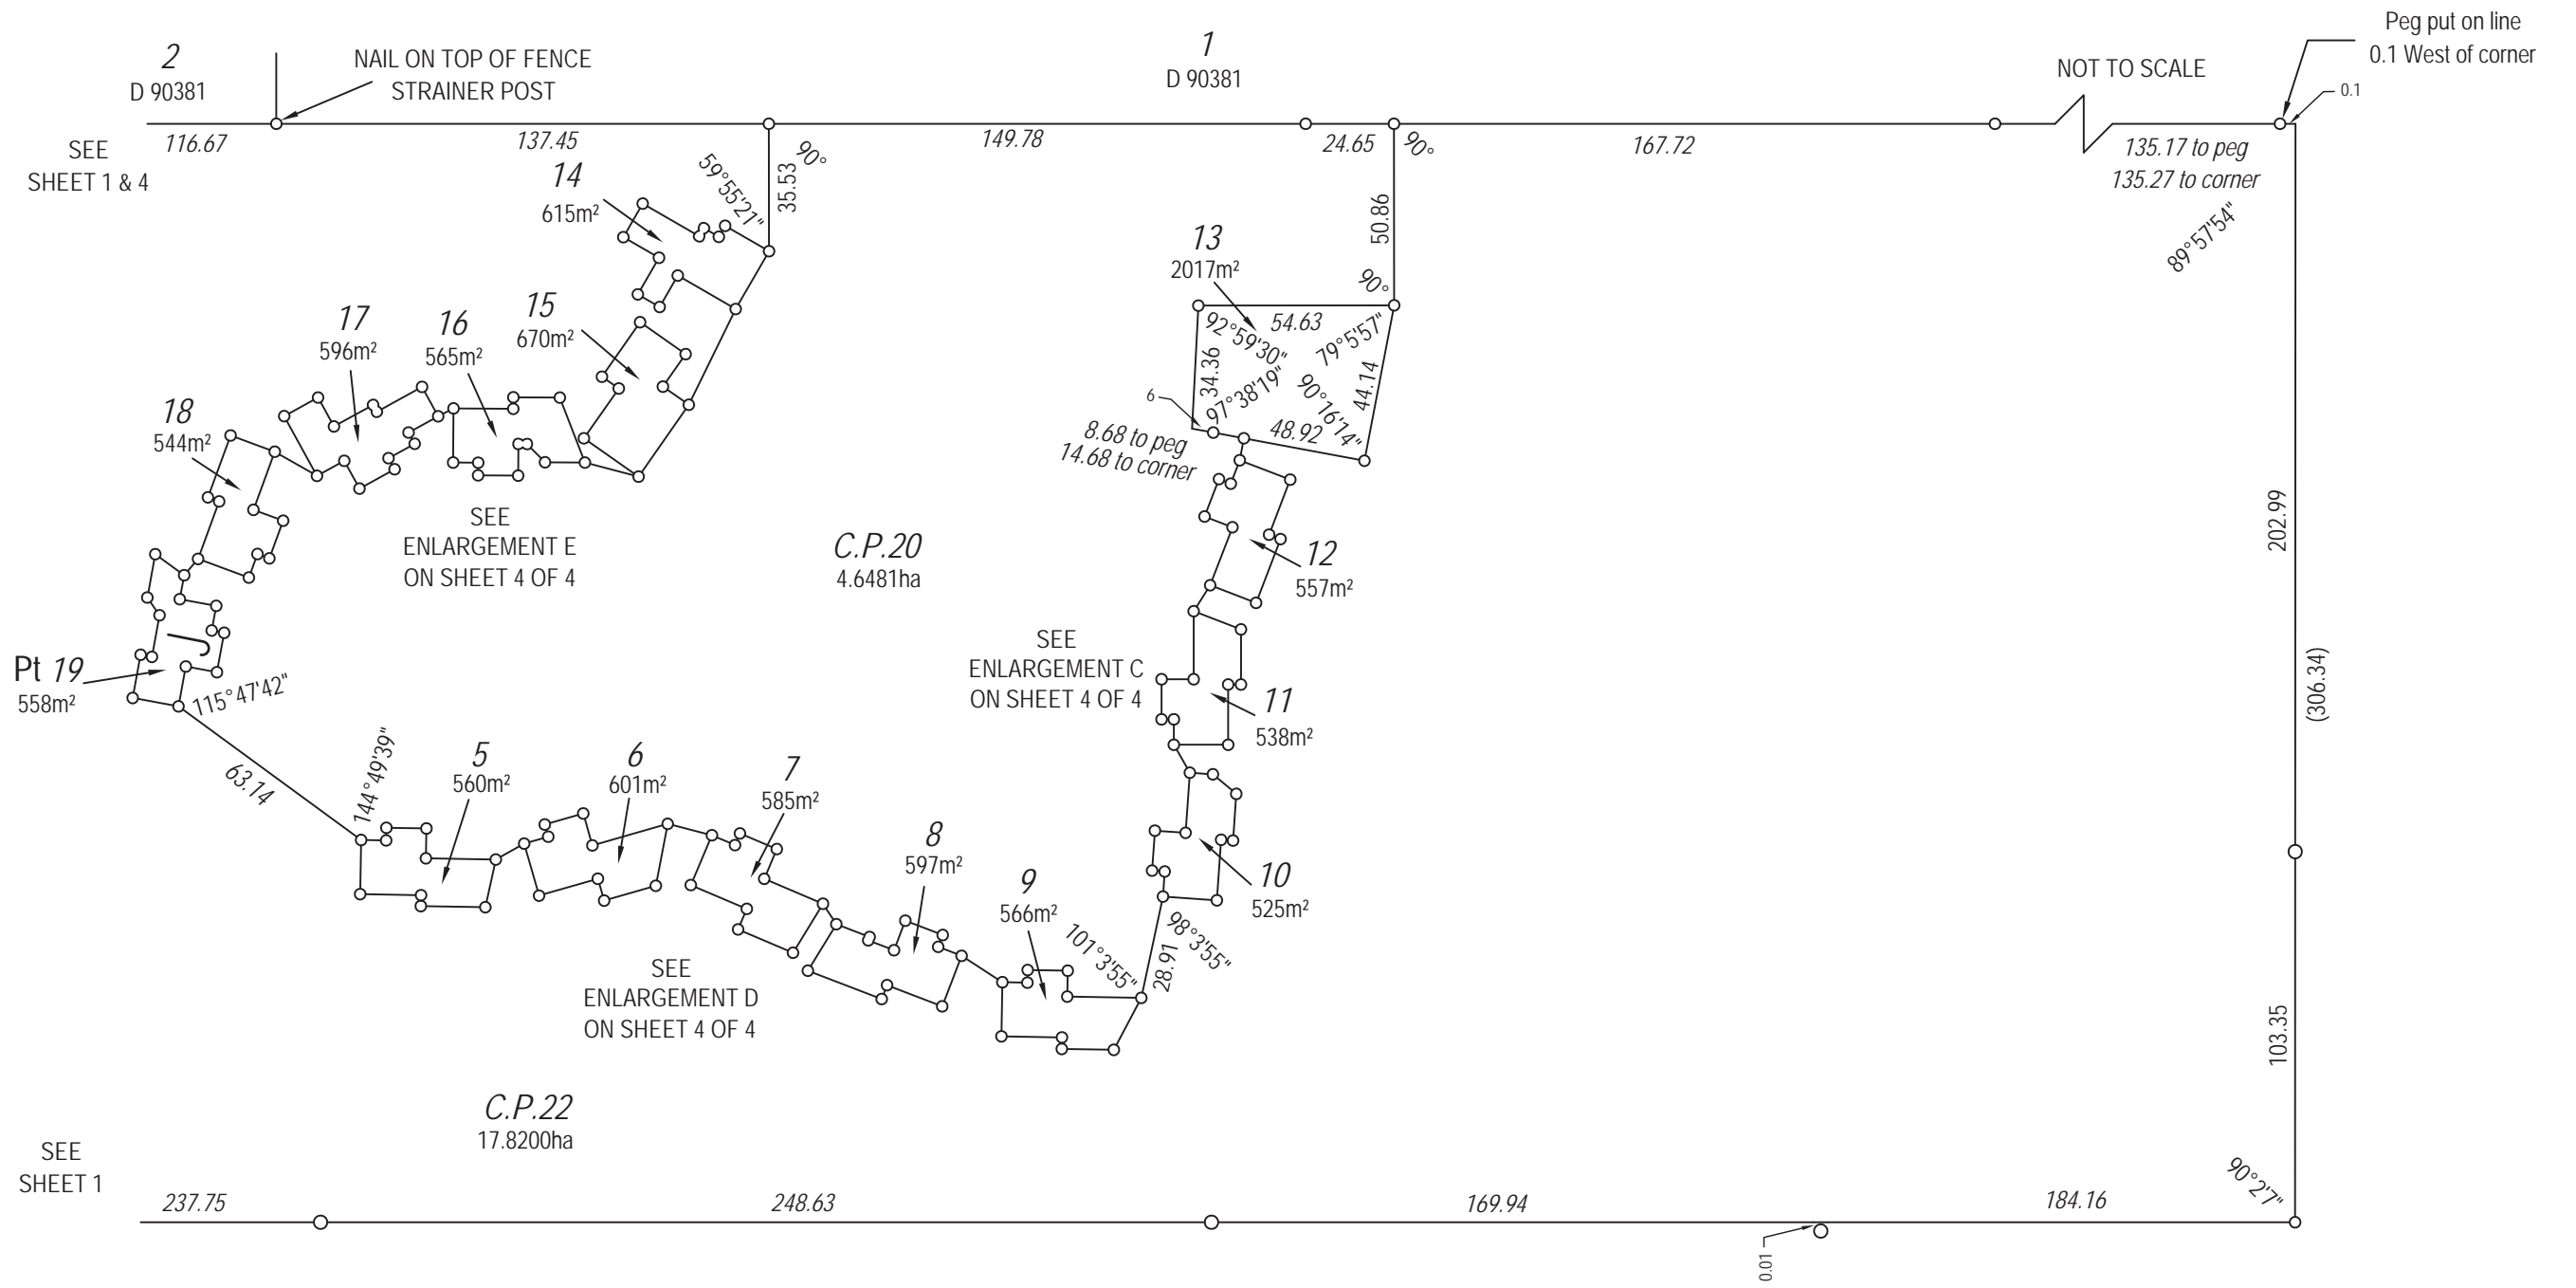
2
D 90381

NAIL ON TOP OF FENCE
STRAINER POST

1
D 90381

NOT TO SCALE

Peg put on line
0.1 West of corner

0.1

SEE
SHEET 1 & 4

116.67

137.45

149.78

24.65

90°

167.72

135.17 to peg
135.27 to corner

89°57'54"

90°

35.53

59°55'21"

14
615m²

50.86

13
2017m²

90°

54.63

92°59'30"

79°5'57"

34.36

97°38'19"

90°16'14"

44.14

6

48.92

8.68 to peg
14.68 to corner

17
596m²

16
565m²

15
670m²

18
544m²

SEE
ENLARGEMENT E
ON SHEET 4 OF 4

C.P.20
4.6481ha

12
557m²

202.99

(306.34)

SEE
ENLARGEMENT C
ON SHEET 4 OF 4

11
538m²

Pt 19
558m²

115°47'42"

63.14

144°49'39"

5
560m²

6
601m²

7
585m²

8
597m²

9
566m²

101°3'55"

28.91

98°3'55"

10
525m²

SEE
ENLARGEMENT D
ON SHEET 4 OF 4

103.35

C.P.22
17.8200ha

SEE
SHEET 1

237.75

248.63

169.94

184.16

90°2'7"

0.01